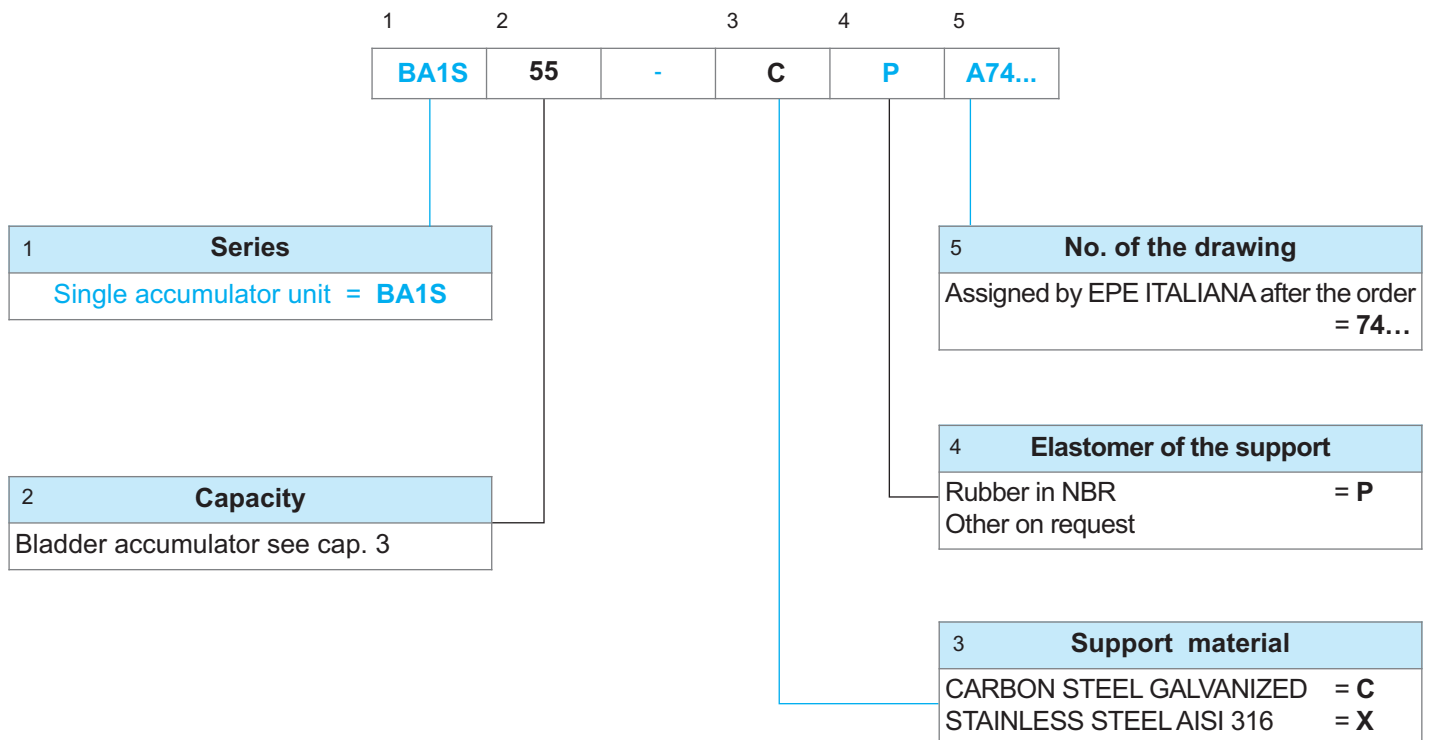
| 1 | 2 | | 3 | 4 | 5 |
|---|---|---|---|---|---|
| BA1S | 55 | - | C | P | A74... |

1 **Series**

Single accumulator unit = **BA1S**

5 **No. of the drawing**

Assigned by EPE ITALIANA after the order = **74…**

4 **Elastomer of the support**

Rubber in NBR = **P**
Other on request

2 **Capacity**

Bladder accumulator see cap. 3

3 **Support material**

CARBON STEEL GALVANIZED = **C**
STAINLESS STEEL AISI 316 = **X**